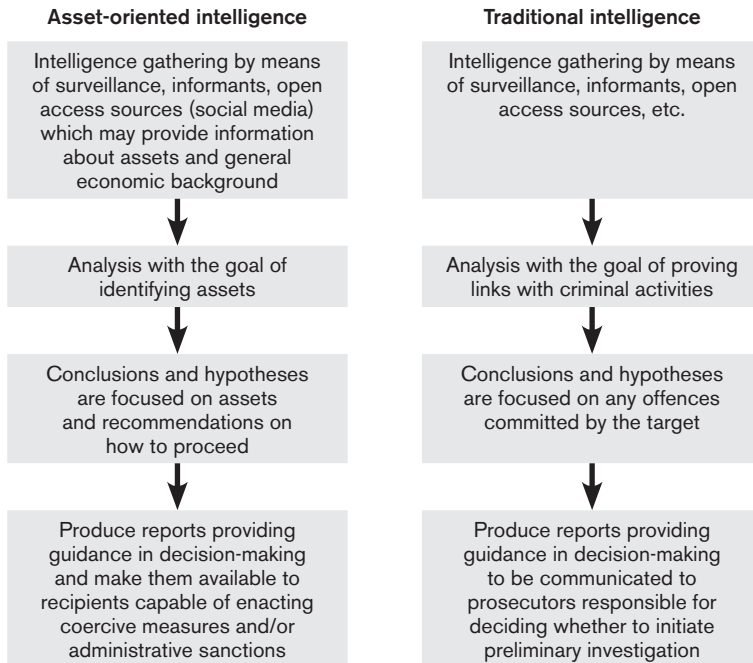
Asset-oriented intelligence

Intelligence gathering by means of surveillance, informants, open access sources (social media) which may provide information about assets and general economic background

Analysis with the goal of identifying assets

Conclusions and hypotheses are focused on assets and recommendations on how to proceed

Produce reports providing guidance in decision-making and make them available to recipients capable of enacting coercive measures and/or administrative sanctions

Traditional intelligence

Intelligence gathering by means of surveillance, informants, open access sources, etc.

Analysis with the goal of proving links with criminal activities

Conclusions and hypotheses are focused on any offences committed by the target

Produce reports providing guidance in decision-making to be communicated to prosecutors responsible for deciding whether to initiate preliminary investigation